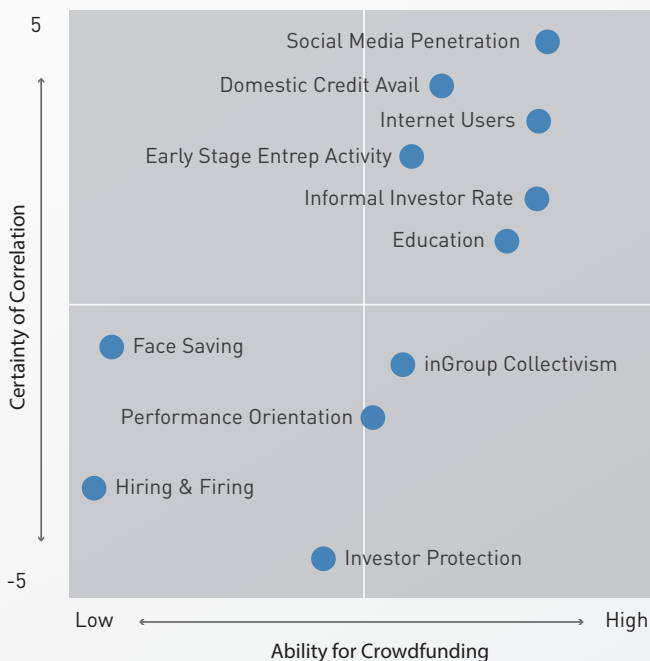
5

-5

Certainty of Correlation

Social Media Penetration

Domestic Credit Avail

Internet Users

Early Stage Entrep Activity

Informal Investor Rate

Education

Face Saving

inGroup Collectivism

Performance Orientation

Hiring & Firing

Investor Protection

Low

High

Ability for Crowdfunding